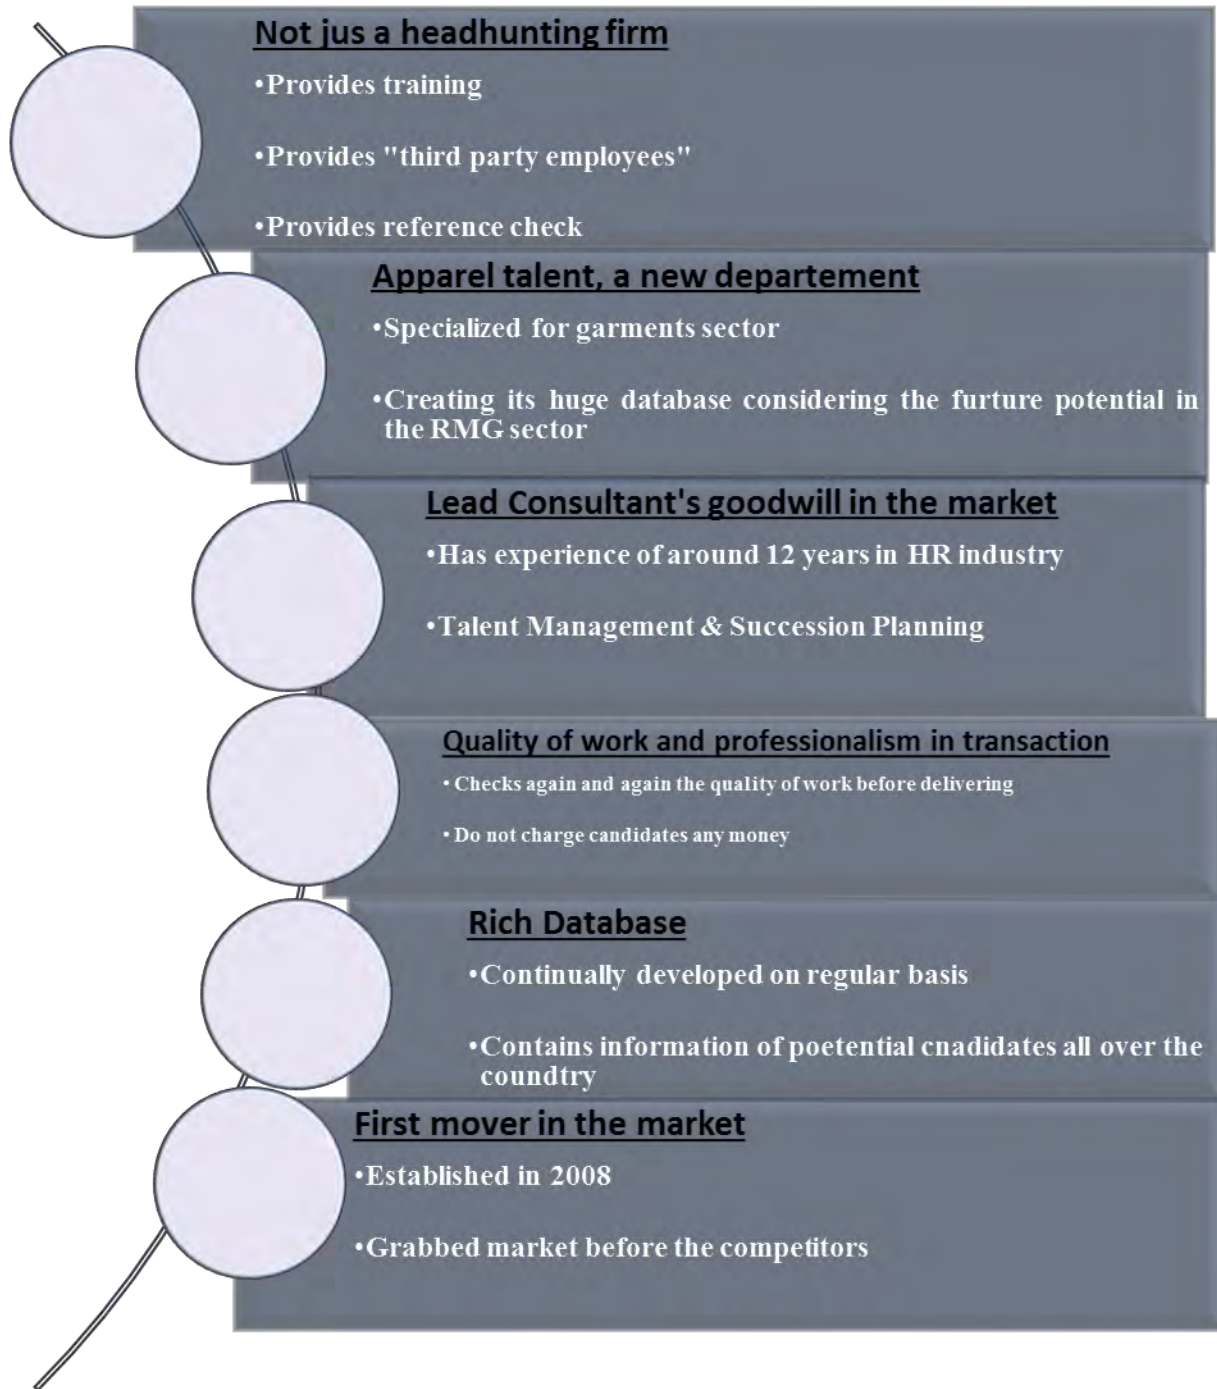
Not jus a headhunting firm

•Provides training

•Provides "third party employees"

•Provides reference check

Apparel talent, a new departement

•Specialized for garments sector

•Creating its huge database considering the furture potential in the RMG sector

Lead Consultant's goodwill in the market

•Has experience of around 12 years in HR industry

•Talent Management & Succession Planning

Quality of work and professionalism in transaction

•Checks again and again the quality of work before delivering

•Do not charge candidates any money

Rich Database

•Continually developed on regular basis

•Contains information of poetential cnadidates all over the coundtry

First mover in the market

•Established in 2008

•Grabbed market before the competitors